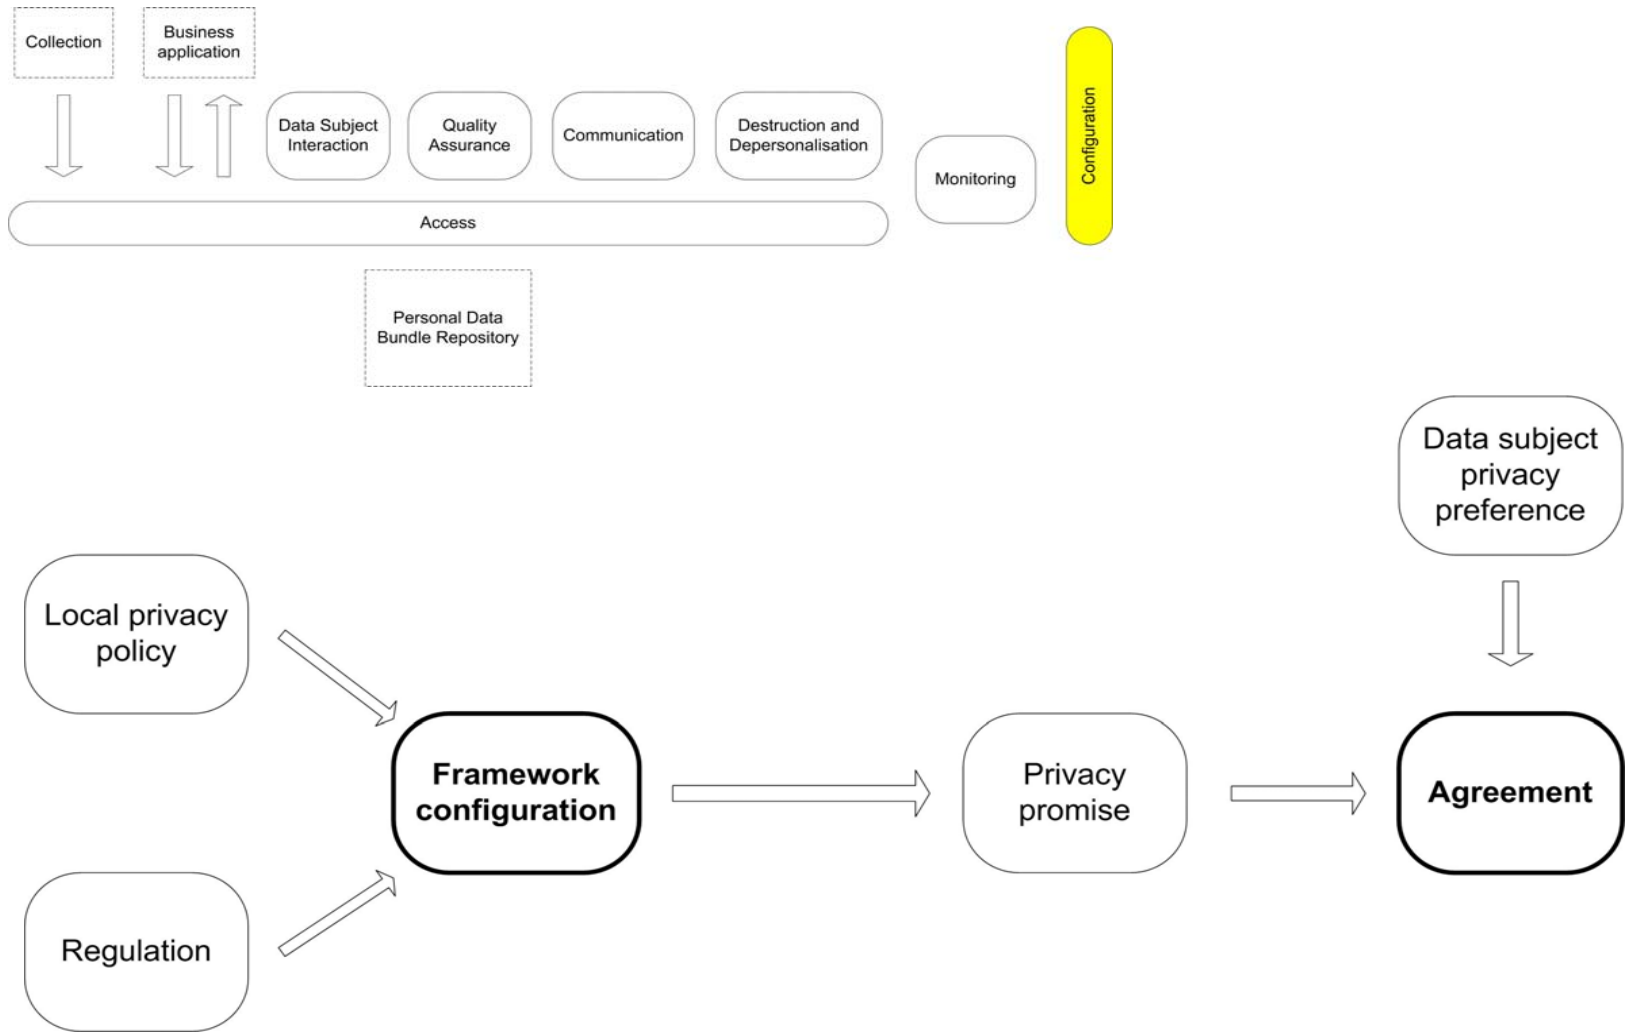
Collection

Business application

Data Subject Interaction

Quality Assurance

Communication

Destruction and Depersonalisation

Monitoring

Configuration

Access

Personal Data Bundle Repository

Data subject privacy preference

Local privacy policy

Framework configuration

Privacy promise

Agreement

Regulation